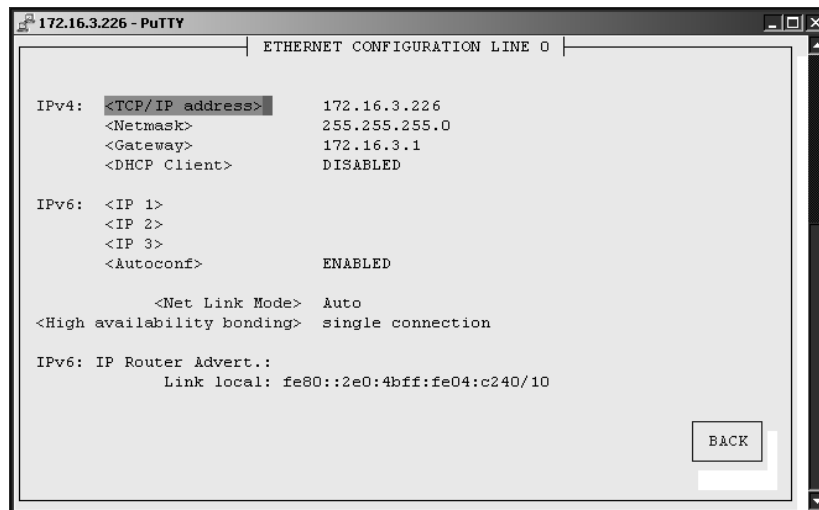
172.16.3.226 - PuTTY

ETHERNET CONFIGURATION LINE 0

IPv4: <TCP/IP address> 172.16.3.226
<Netmask> 255.255.255.0
<Gateway> 172.16.3.1
<DHCP Client> DISABLED

IPv6: <IP 1>
<IP 2>
<IP 3>
<Autoconf> ENABLED

<Net Link Mode> Auto
<High availability bonding> single connection

IPv6: IP Router Advert.:
Link local: fe80::2e0:4bff:fe04:c240/10

BACK